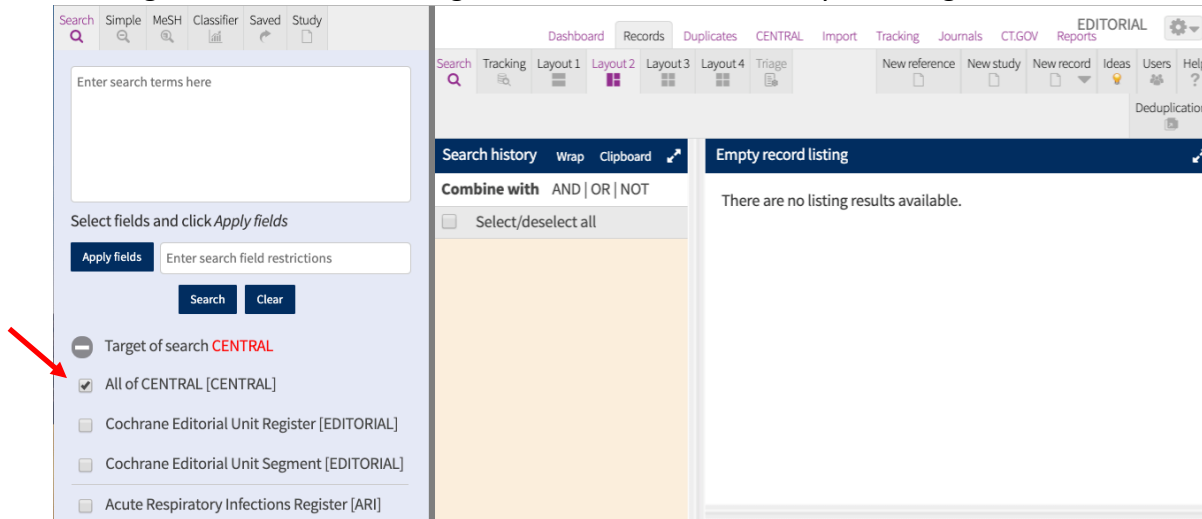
Search Simple MeSH Classifier Saved Study

Enter search terms here

Select fields and click *Apply fields*

Apply fields Enter search field restrictions

Search Clear

Target of search CENTRAL

All of CENTRAL [CENTRAL]

Cochrane Editorial Unit Register [EDITORIAL]

Cochrane Editorial Unit Segment [EDITORIAL]

Acute Respiratory Infections Register [ARI]

Dashboard Records Duplicates CENTRAL Import Tracking Journals CT.GOV Reports EDITORIAL

Search Tracking Layout 1 Layout 2 Layout 3 Layout 4 Triage New reference New study New record Ideas Users Help

Deduplication

Search history Wrap Clipboard

Combine with AND | OR | NOT

Select/deselect all

Empty record listing

There are no listing results available.